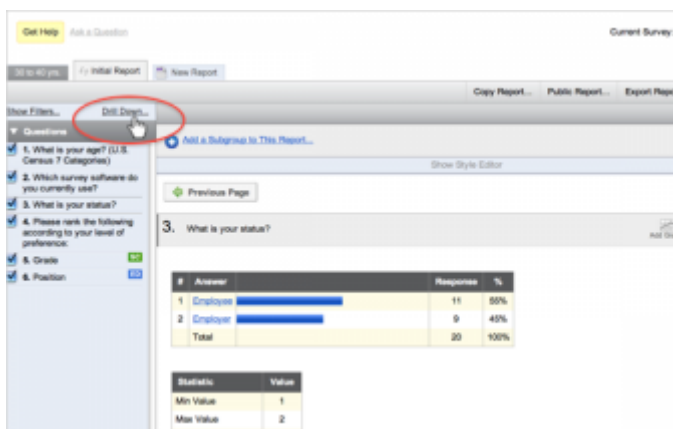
Get Help Ask a Question

Current Survey:

30 to 40 yrs Initial Report New Report

Copy Report... Public Report... Export Repo

Show Filters... Drill Down...

▼ Questions

1. What is your age? (U.S. Census 7 Categories)

2. Which survey software do you currently use?

3. What is your status?

4. Please rank the following according to your level of preference:

5. Grade

6. Position

Add a Subgroup to This Report...

Show Style Editor

Previous Page

3. What is your status?

Add

| # | Answer | | Response | % |
|---|---|---|---|---|
| 1 | Employee | | 11 | 55% |
| 2 | Employer | | 9 | 45% |
| | Total | | 20 | 100% |

| Statistic | Value |
|---|---|
| Min Value | 1 |
| Max Value | 2 |